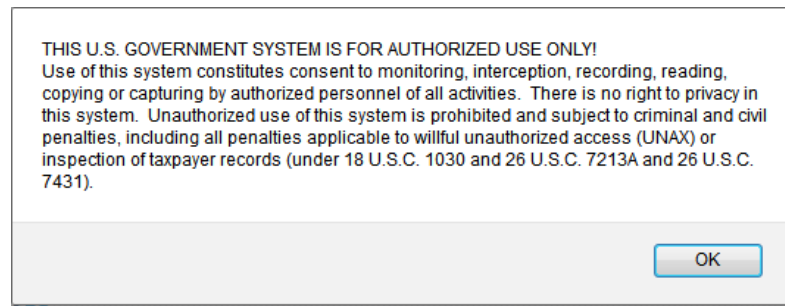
THIS U.S. GOVERNMENT SYSTEM IS FOR AUTHORIZED USE ONLY!
Use of this system constitutes consent to monitoring, interception, recording, reading, copying or capturing by authorized personnel of all activities. There is no right to privacy in this system. Unauthorized use of this system is prohibited and subject to criminal and civil penalties, including all penalties applicable to willful unauthorized access (UNAX) or inspection of taxpayer records (under 18 U.S.C. 1030 and 26 U.S.C. 7213A and 26 U.S.C. 7431).

OK